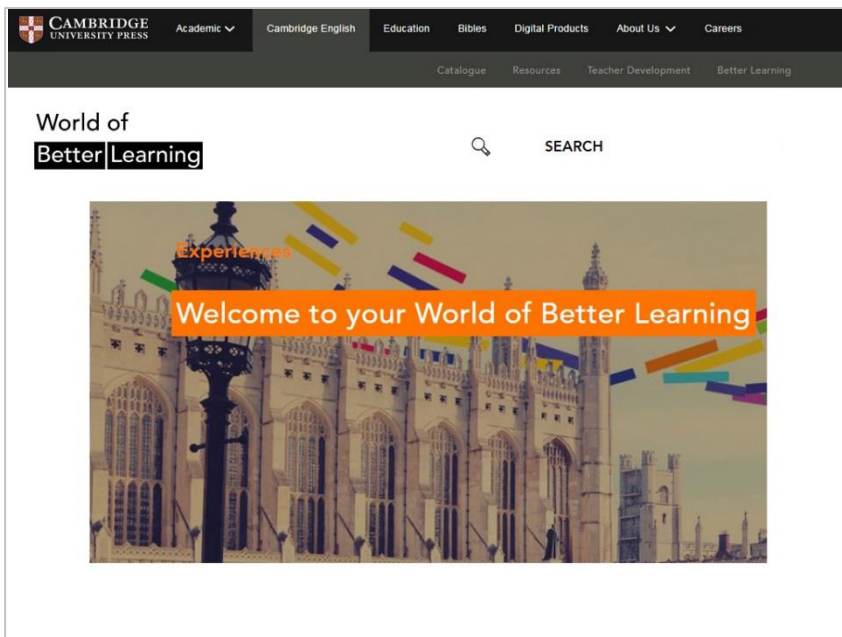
CAMBRIDGE
UNIVERSITY PRESS

Academic Cambridge English Education Bibles Digital Products About Us Careers

Catalogue Resources Teacher Development Better Learning

World of
Better Learning

SEARCH

Experiences

Welcome to your World of Better Learning